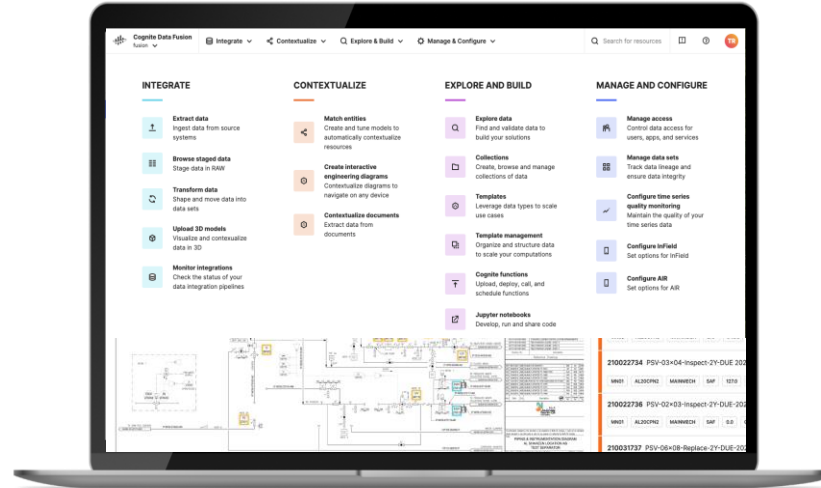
Cognite Data Fusion
fusion

Integrate
Contextualize
Explore & Build
Manage & Configure
Search for resources
TR

INTEGRATE

Extract data
Ingest data from source systems

Browse staged data
Stage data in RAW

Transform data
Shape and move data into data sets

Upload 3D models
Visualize and contextualize data in 3D

Monitor integrations
Check the status of your data integration pipelines

CONTEXTUALIZE

Match entities
Create and tune models to automatically contextualize resources

Create interactive engineering diagrams
Contextualize diagrams to navigate on any device

Contextualize documents
Extract data from documents

EXPLORE AND BUILD

Explore data
Find and validate data to build your solutions

Collections
Create, browse and manage collections of data

Templates
Leverage data types to scale use cases

Template management
Organize and structure data to scale your computations

Cognite functions
Upload, deploy, call, and schedule functions

Jupyter notebooks
Develop, run and share code

MANAGE AND CONFIGURE

Manage access
Control data access for users, apps, and services

Manage data sets
Track data lineage and ensure data integrity

Configure time series quality monitoring
Maintain the quality of your time series data

Configure InField
Set options for InField

Configure AIR
Set options for AIR

210022734 PSV-03×04-Inspect-2Y-DUE-202
MN01 AL20CPN2 MAINMECH SAP 127.0
210022736 PSV-02×03-Inspect-2Y-DUE-202
MN01 AL20CPN2 MAINMECH SAP 0.0
210031737 PSV-06×08-Replace-2Y-DUE-202